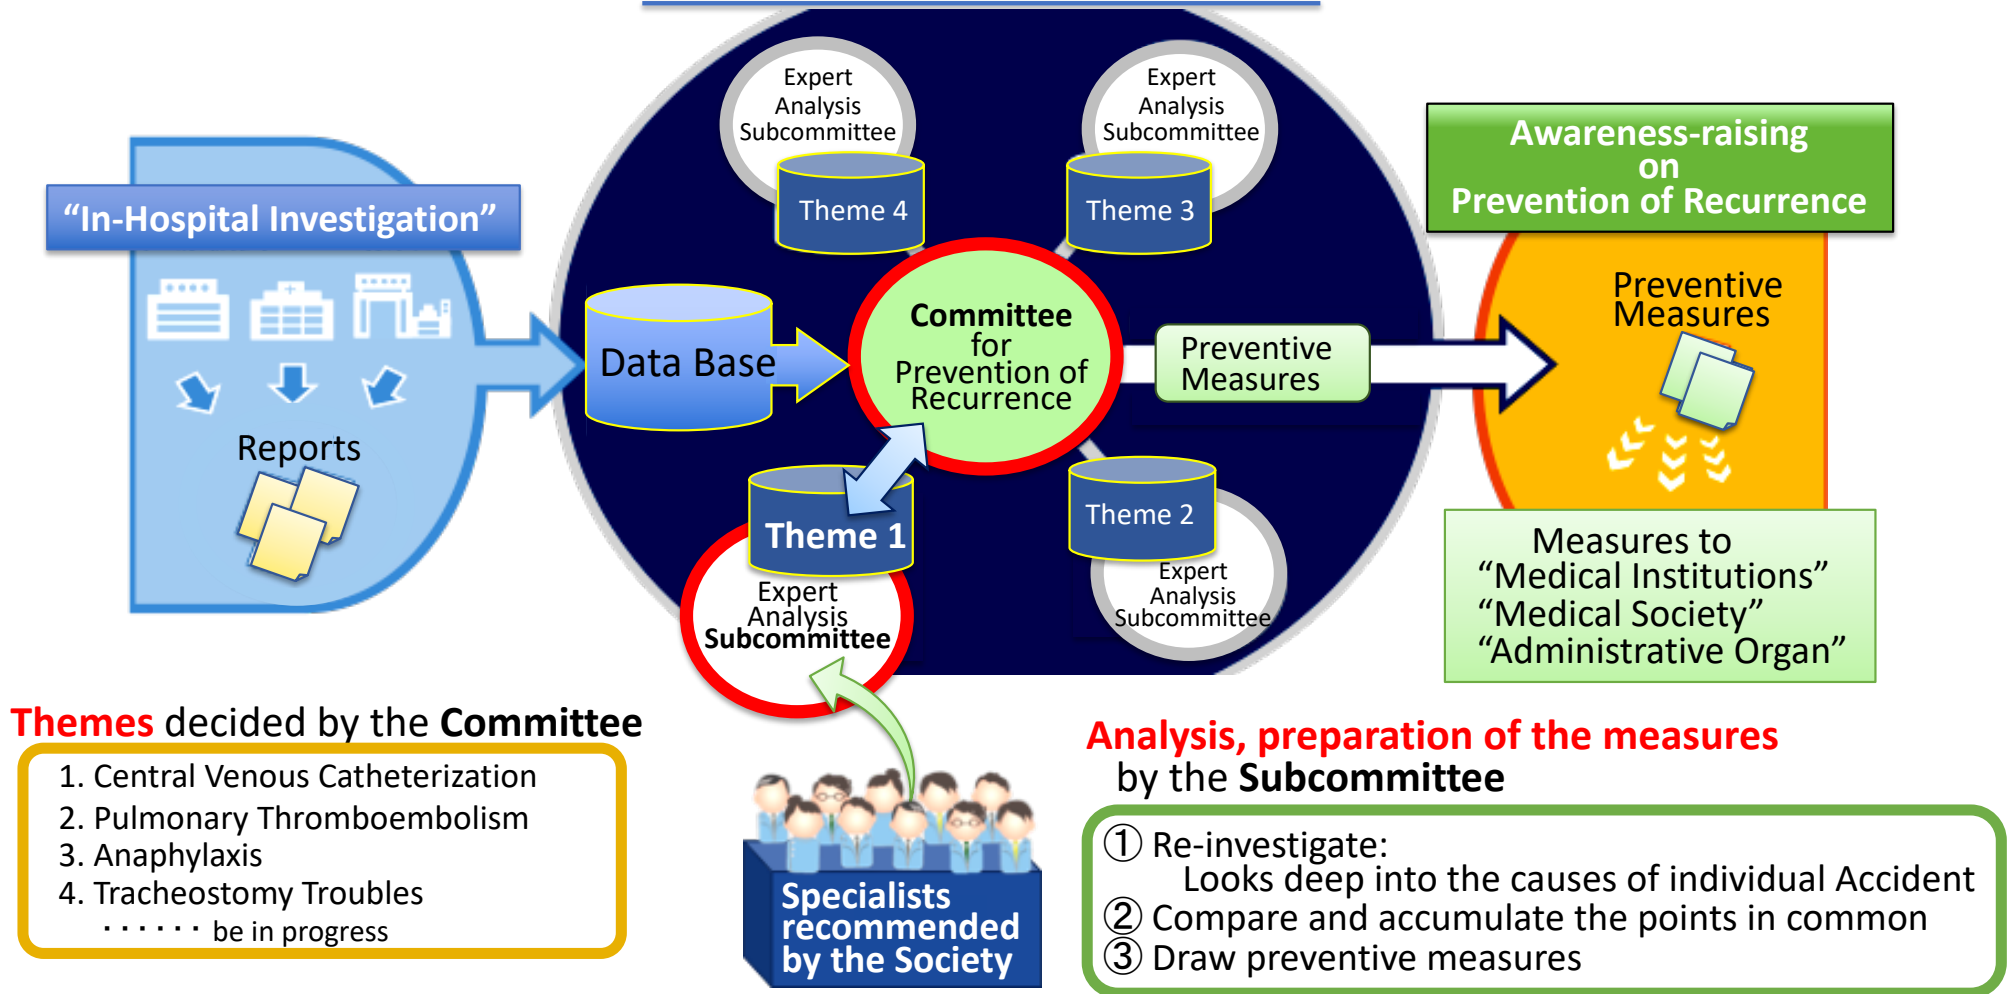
Expert Analysis Subcommittee

Theme 4

Expert Analysis Subcommittee

Theme 3

Awareness-raising on Prevention of Recurrence

“In-Hospital Investigation”

Reports

Data Base

Committee for Prevention of Recurrence

Preventive Measures

Preventive Measures

Theme 1

Expert Analysis Subcommittee

Theme 2

Expert Analysis Subcommittee

Measures to “Medical Institutions” “Medical Society” “Administrative Organ”

Themes decided by the Committee

1. Central Venous Catheterization
2. Pulmonary Thromboembolism
3. Anaphylaxis
4. Tracheostomy Troubles
・・・・・・ be in progress

Specialists recommended by the Society

Analysis, preparation of the measures by the Subcommittee

① Re-investigate: Looks deep into the causes of individual Accident
② Compare and accumulate the points in common
③ Draw preventive measures